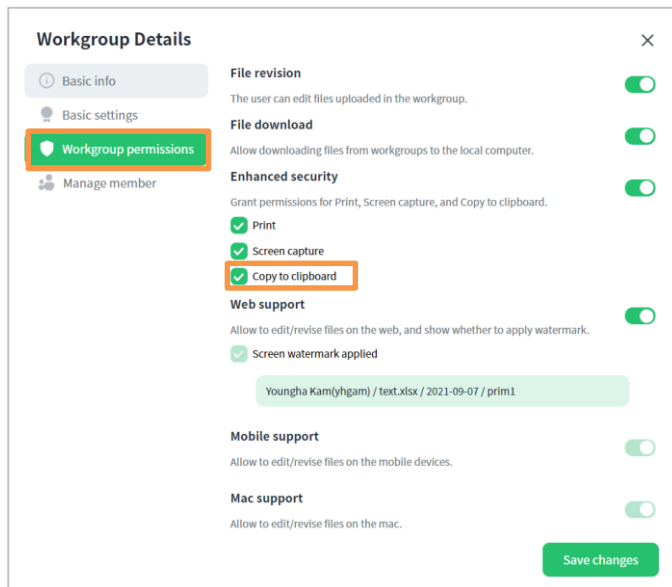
Workgroup Details

×

Basic info

Basic settings

Workgroup permissions

Manage member

File revision

The user can edit files uploaded in the workgroup.

File download

Allow downloading files from workgroups to the local computer.

Enhanced security

Grant permissions for Print, Screen capture, and Copy to clipboard.

Print

Screen capture

Copy to clipboard

Web support

Allow to edit/revise files on the web, and show whether to apply watermark.

Screen watermark applied

Youngha Kam(yhgam) / text.xlsx / 2021-09-07 / prim1

Mobile support

Allow to edit/revise files on the mobile devices.

Mac support

Allow to edit/revise files on the mac.

Save changes